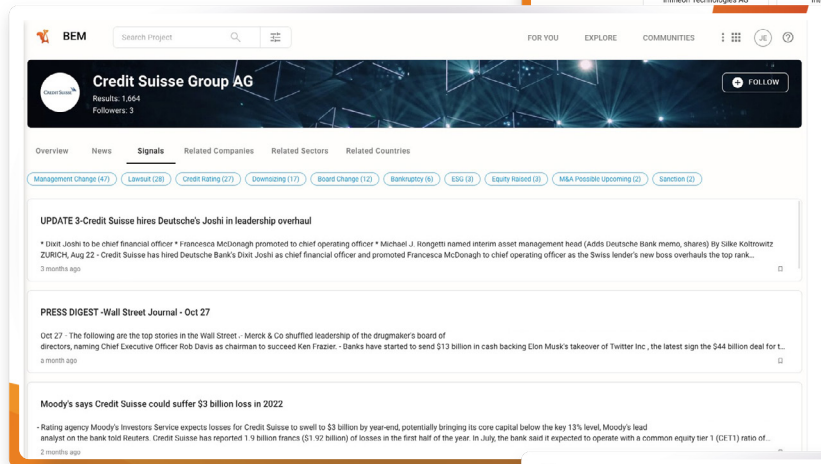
Infineon Technologies AG

BEM

Search Project

FOR YOU EXPLORE COMMUNITIES JE ?

CREDIT SUISSE

Credit Suisse Group AG

Results: 1,664

Followers: 3

FOLLOW

Overview News Signals Related Companies Related Sectors Related Countries

Management Change (47) Lawsuit (28) Credit Rating (27) Downsizing (17) Board Change (12) Bankruptcy (6) ESG (3) Equity Raised (3) M&A Possible Upcoming (2) Sanction (2)

UPDATE 3-Credit Suisse hires Deutsche's Joshi in leadership overhaul

* Dixit Joshi to be chief financial officer * Francesca McDonagh promoted to chief operating officer * Michael J. Rongetti named interim asset management head (Adds Deutsche Bank memo, shares) By Silke Koltrowitz ZURICH, Aug 22 - Credit Suisse has hired Deutsche Bank's Dixit Joshi as chief financial officer and promoted Francesca McDonagh to chief operating officer as the Swiss lender's new boss overhauls the top rank...

3 months ago

PRESS DIGEST -Wall Street Journal - Oct 27

Oct 27 - The following are the top stories in the Wall Street .- Merck & Co shuffled leadership of the drugmaker's board of directors, naming Chief Executive Officer Rob Davis as chairman to succeed Ken Frazier. - Banks have started to send $13 billion in cash backing Elon Musk's takeover of Twitter Inc , the latest sign the $44 billion deal for t...

a month ago

Moody's says Credit Suisse could suffer $3 billion loss in 2022

- Rating agency Moody's Investors Service expects losses for Credit Suisse to swell to $3 billion by year-end, potentially bringing its core capital below the key 13% level, Moody's lead analyst on the bank told Reuters. Credit Suisse has reported 1.9 billion francs ($1.92 billion) of losses in the first half of the year. In July, the bank said it expected to operate with a common equity tier 1 (CET1) ratio of...

2 months ago